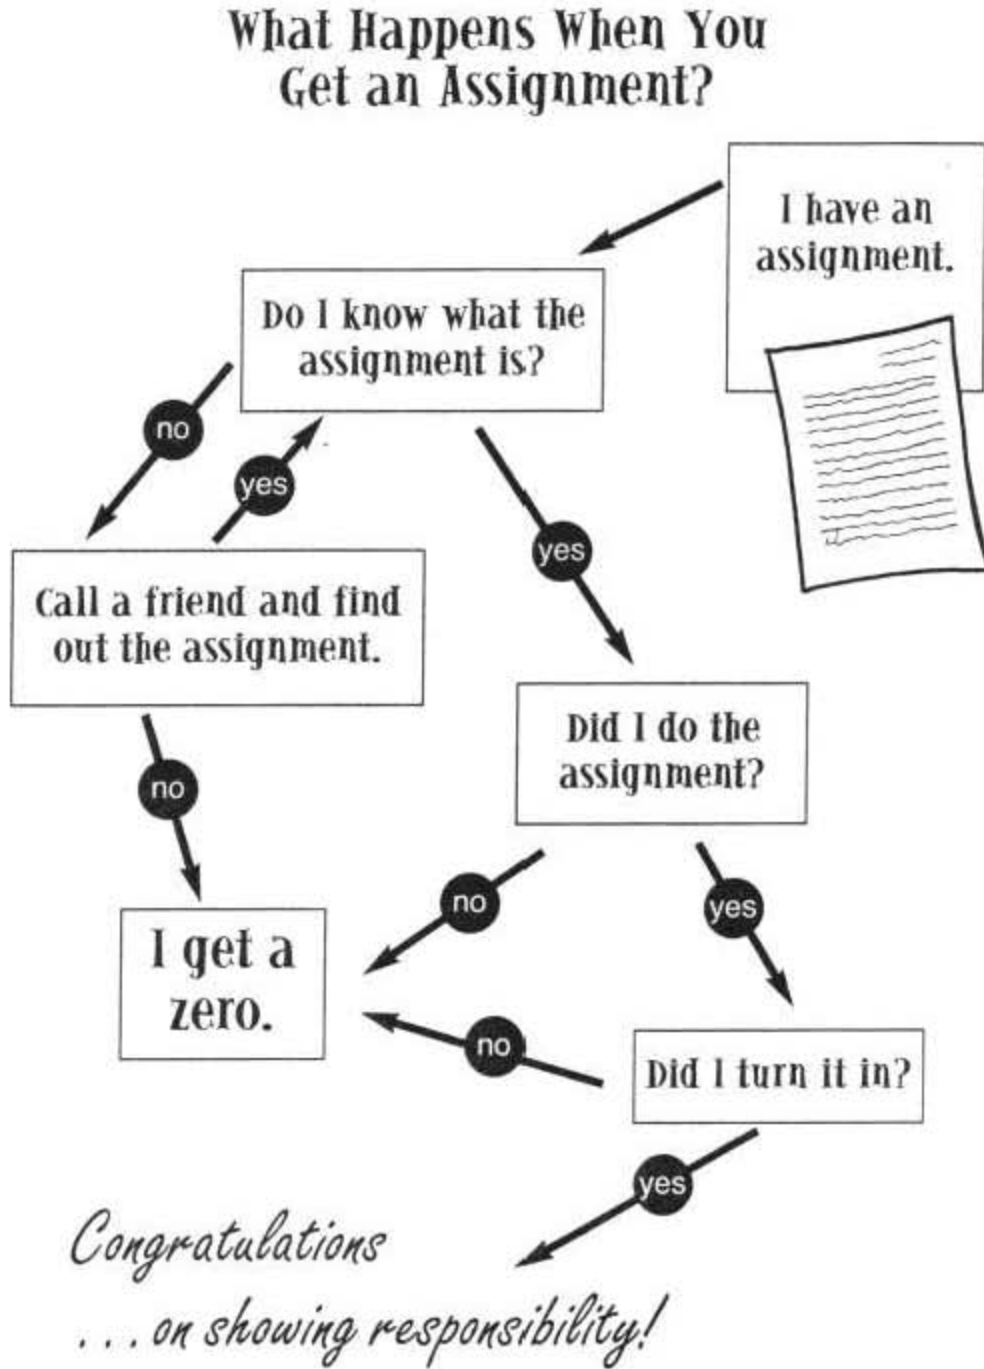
What Happens When You Get an Assignment?

I have an assignment.

Do I know what the assignment is?

no

yes

Call a friend and find out the assignment.

yes

no

Did I do the assignment?

I get a zero.

no

yes

no

Did I turn it in?

yes

Congratulations

. . . on showing responsibility!